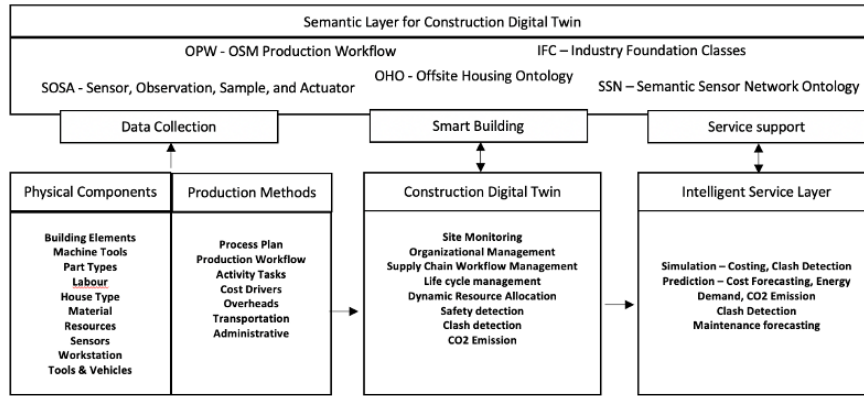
Semantic Layer for Construction Digital Twin

OPW - OSM Production Workflow

IFC – Industry Foundation Classes

OHO - Offsite Housing Ontology

SOSA - Sensor, Observation, Sample, and Actuator

SSN – Semantic Sensor Network Ontology

Data Collection

Smart Building

Service support

Physical Components

Building Elements
Machine Tools
Part Types
Labour
House Type
Material
Resources
Sensors
Workstation
Tools & Vehicles

Production Methods

Process Plan
Production Workflow
Activity Tasks
Cost Drivers
Overheads
Transportation
Administrative

Construction Digital Twin

Site Monitoring
Organizational Management
Supply Chain Workflow Management
Life cycle management
Dynamic Resource Allocation
Safety detection
Clash detection
CO2 Emission

Intelligent Service Layer

Simulation – Costing, Clash Detection
Prediction – Cost Forecasting, Energy Demand, CO2 Emission
Clash Detection
Maintenance forecasting